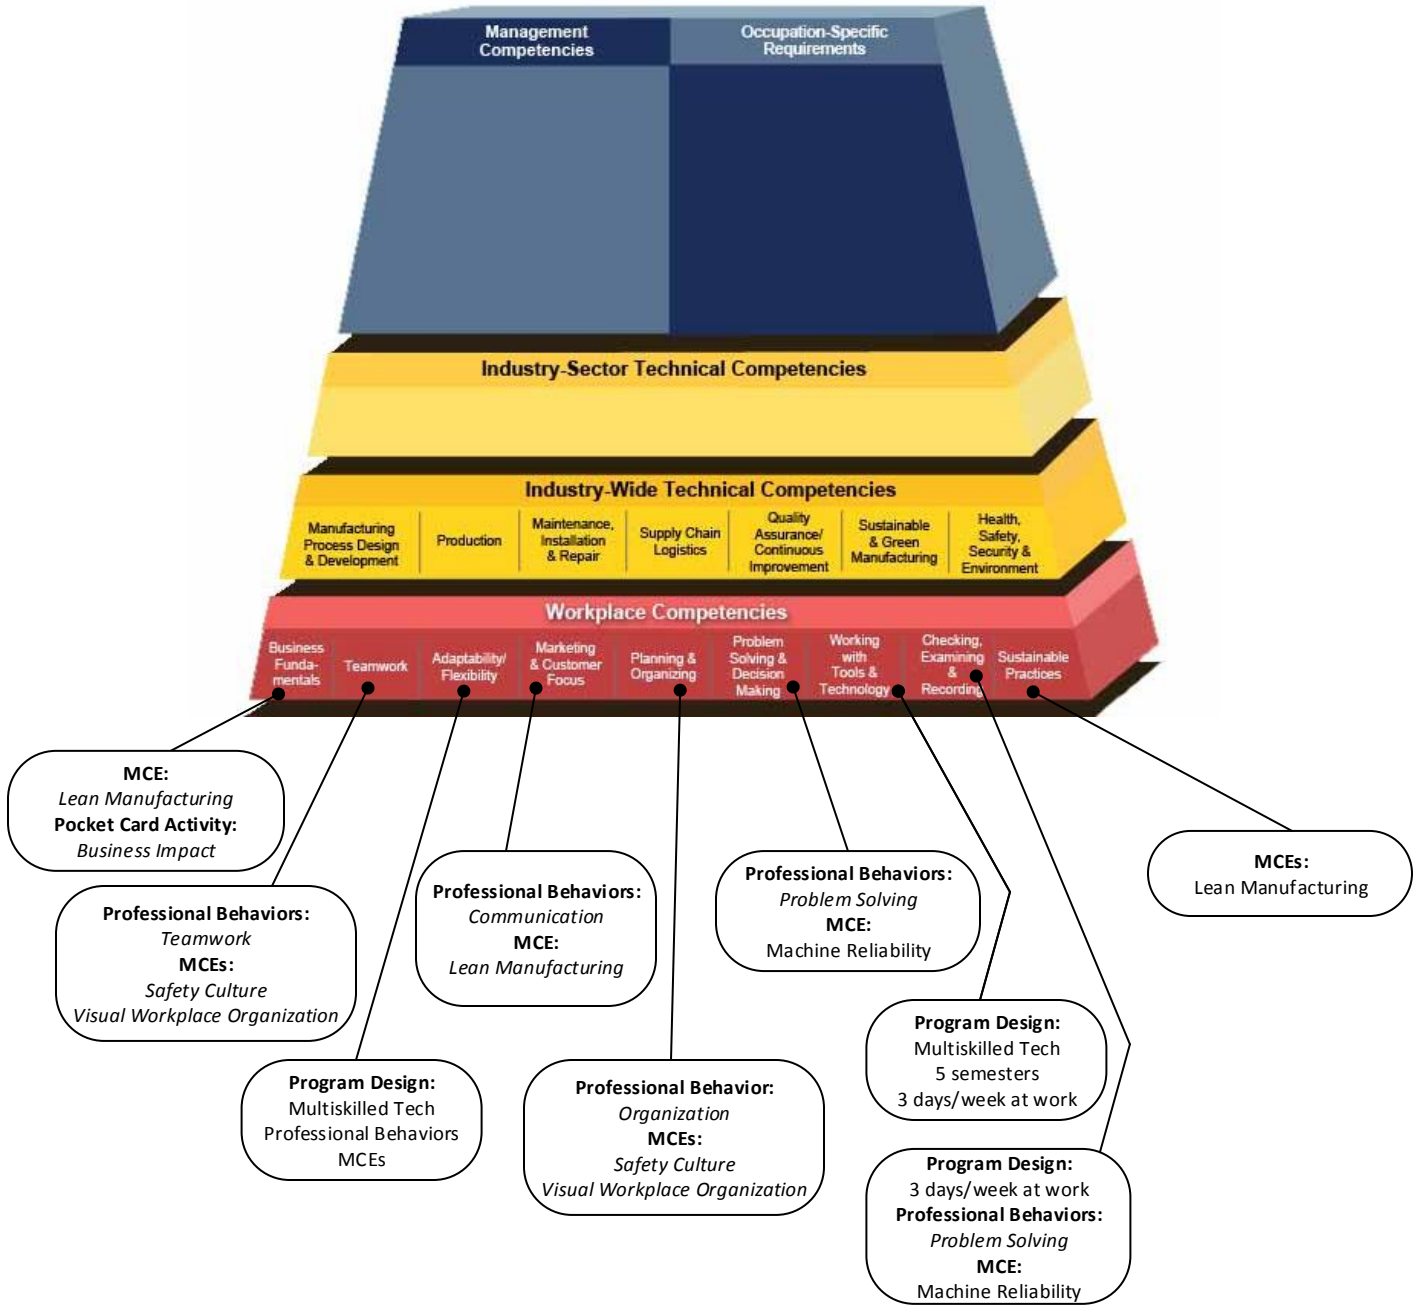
Management Competencies

Occupation-Specific Requirements

Industry-Sector Technical Competencies

Industry-Wide Technical Competencies

Manufacturing Process Design & Development

Production

Maintenance, Installation & Repair

Supply Chain Logistics

Quality Assurance/ Continuous Improvement

Sustainable & Green Manufacturing

Health, Safety, Security & Environment

Workplace Competencies

Business Fundamentals

Teamwork

Adaptability/ Flexibility

Marketing & Customer Focus

Planning & Organizing

Problem Solving & Decision Making

Working with Tools & Technology

Checking, Examining & Recording

Sustainable Practices

**MCE:**
*Lean Manufacturing*
**Pocket Card Activity:**
*Business Impact*

**Professional Behaviors:**
*Teamwork*
**MCEs:**
*Safety Culture*
*Visual Workplace Organization*

**Program Design:**
Multiskilled Tech
Professional Behaviors
MCEs

**Professional Behaviors:**
*Communication*
**MCE:**
*Lean Manufacturing*

**Professional Behavior:**
*Organization*
**MCEs:**
*Safety Culture*
*Visual Workplace Organization*

**Professional Behaviors:**
*Problem Solving*
**MCE:**
Machine Reliability

**Program Design:**
Multiskilled Tech
5 semesters
3 days/week at work

**Program Design:**
3 days/week at work
**Professional Behaviors:**
*Problem Solving*
**MCE:**
Machine Reliability

**MCEs:**
Lean Manufacturing